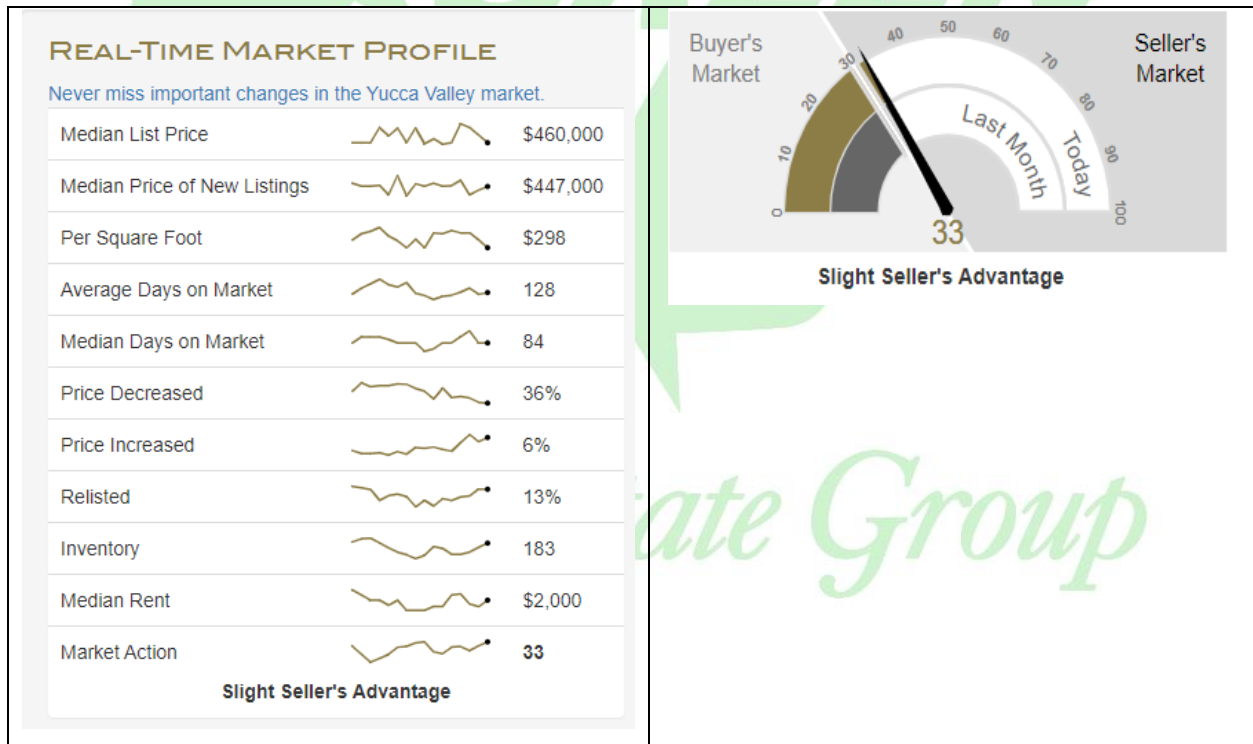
Real-Time Market Profile

Never miss important changes in the Yucca Valley market.

| | |
|---|---|
| Median List Price | \$460,000 |
| Median Price of New Listings | \$447,000 |
| Per Square Foot | \$298 |
| Average Days on Market | 128 |
| Median Days on Market | 84 |
| Price Decreased | 36% |
| Price Increased | 6% |
| Relisted | 13% |
| Inventory | 183 |
| Median Rent | \$2,000 |
| Market Action | 33 |

Slight Seller's Advantage

Buyer's Market

Seller's Market

0 10 20 30 40 50 60 70 80 90 100

Last Month

Today

33

Slight Seller's Advantage

ate Group